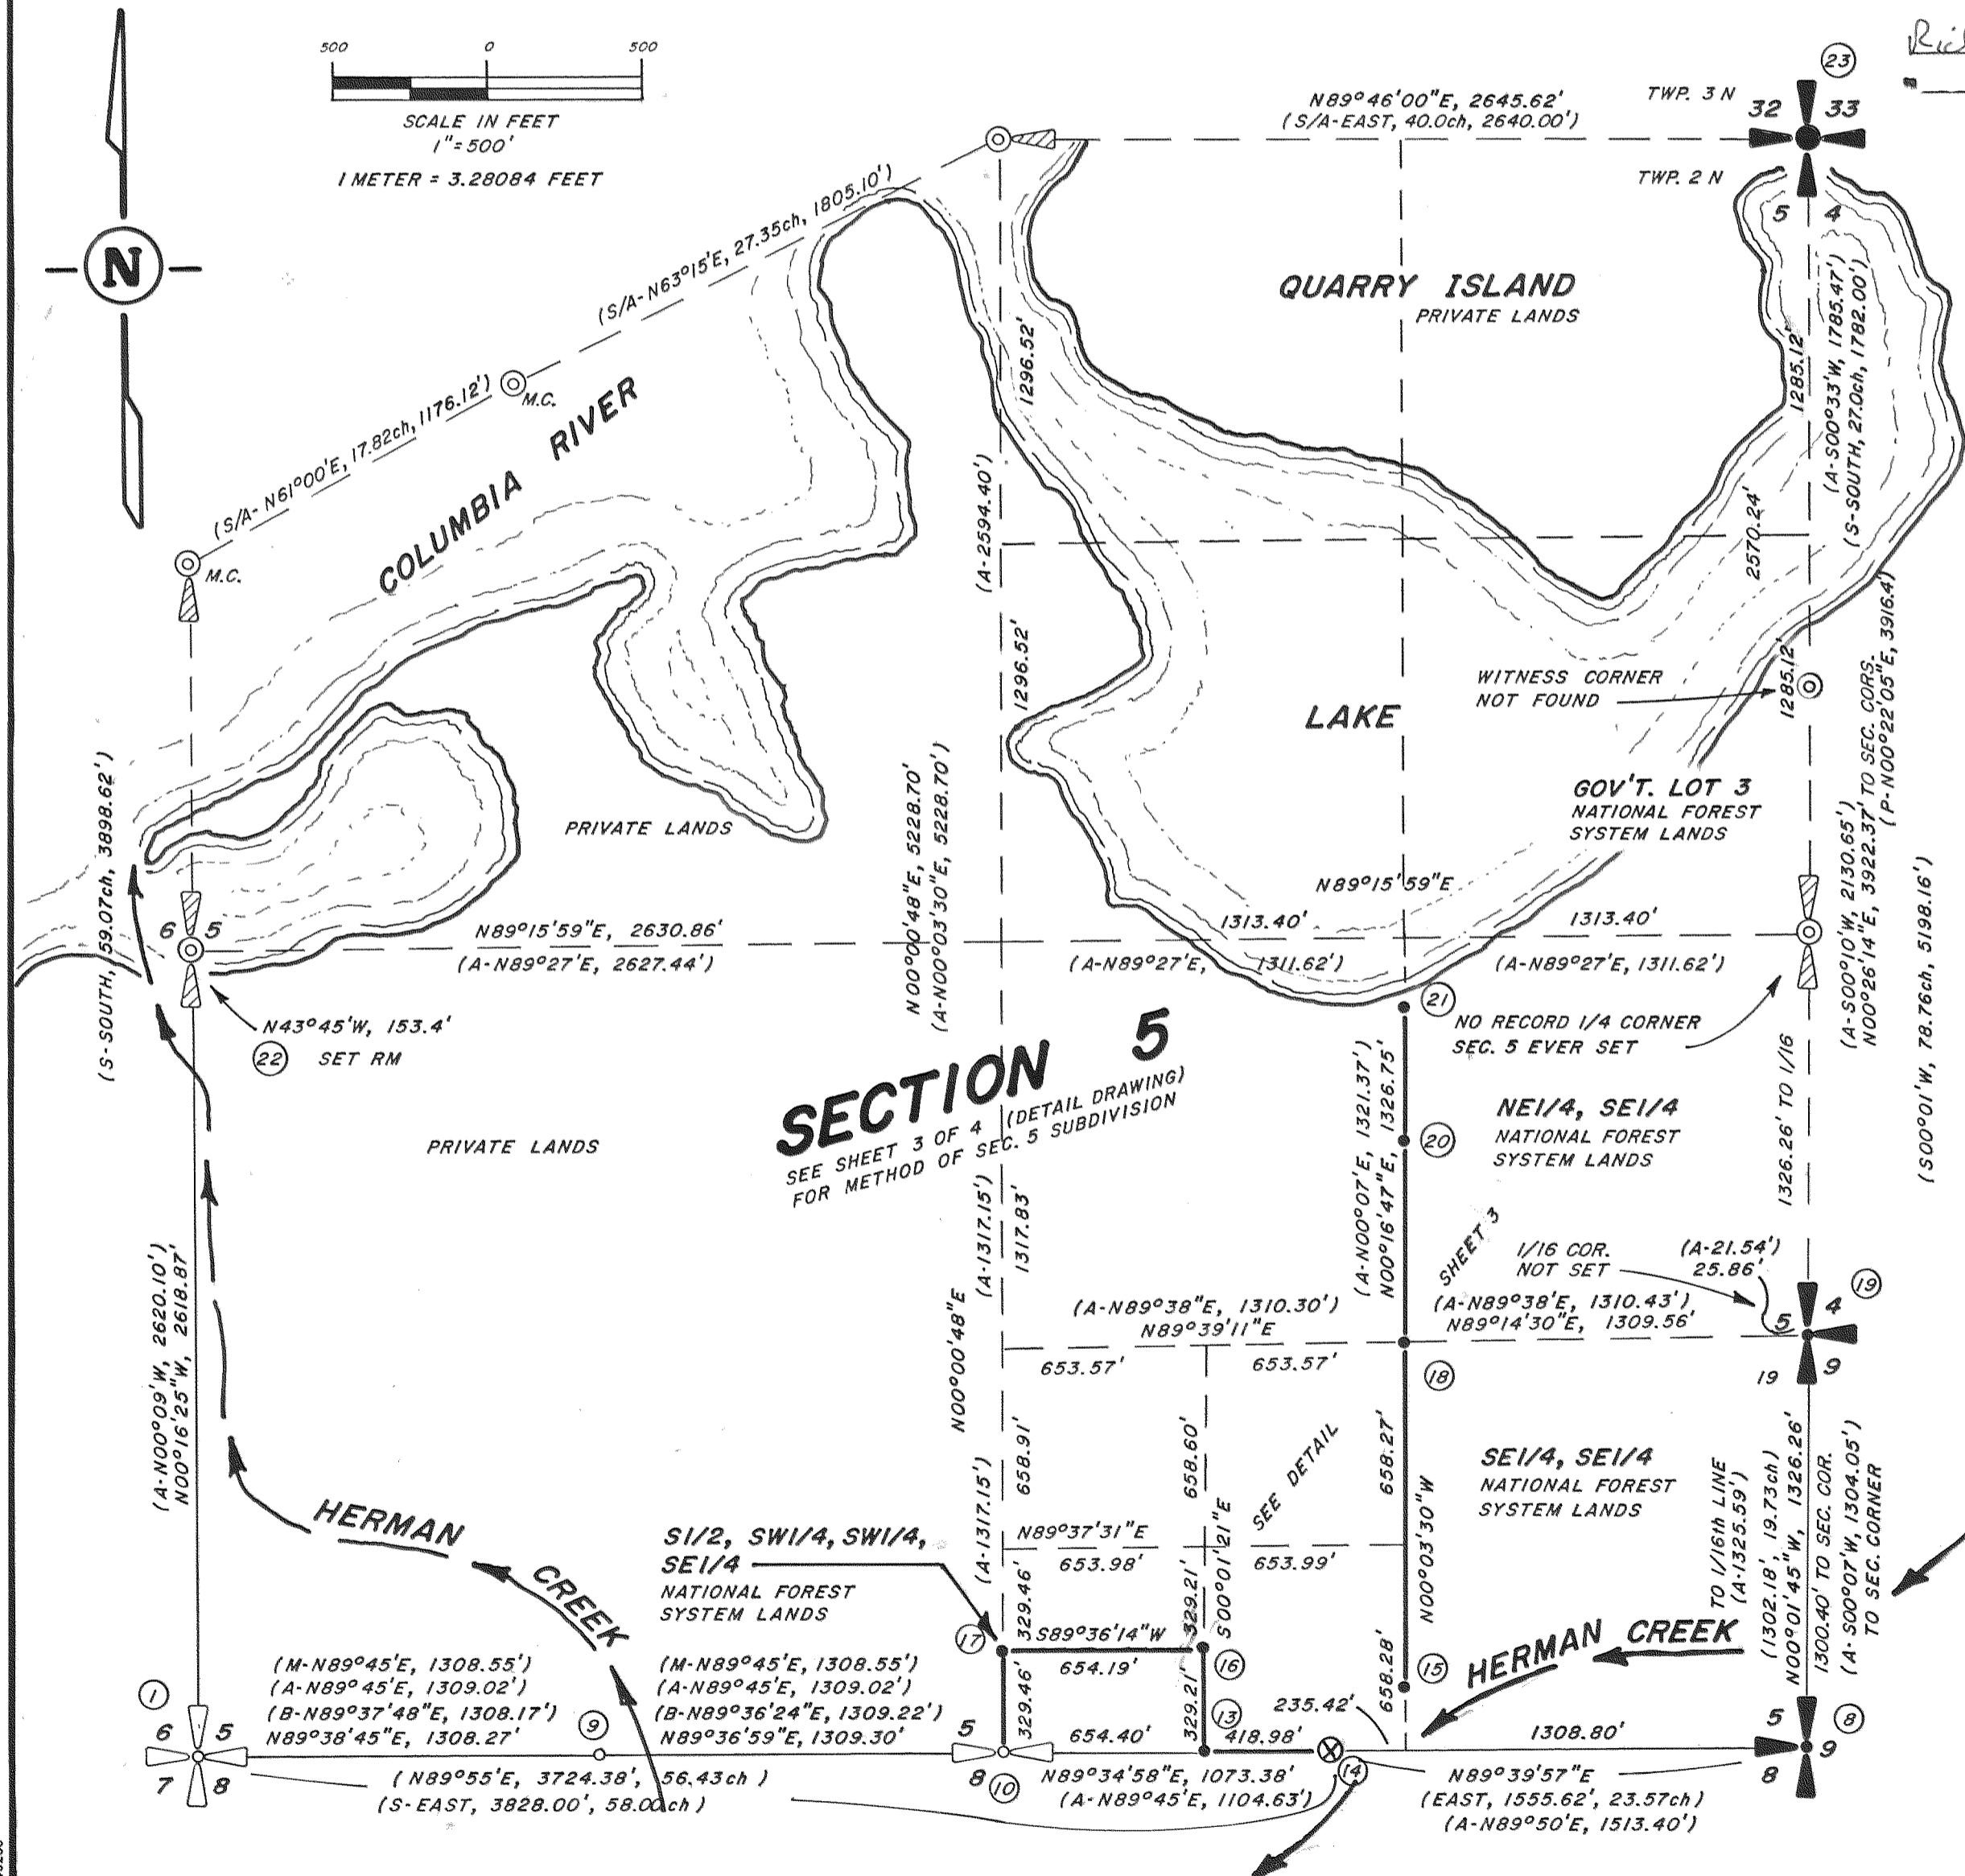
500 0 500
SCALE IN FEET
1" = 500'
1 METER = 3.28084 FEET

N

Ri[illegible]

N89°46'00"E, 2645.62'
(S/A-EAST, 40.0ch, 2640.00')
TWP. 3 N
32 33
(23)
TWP. 2 N
5 4

(S/A-N63°15'E, 27.35ch, 1805.10')
(S/A-N61°00'E, 17.82ch, 1176.12')
M.C.
M.C.

COLUMBIA RIVER

QUARRY ISLAND
PRIVATE LANDS

1296.52'
(A-2594.40')
1296.52'

1285.12'
(A-S00°33'W, 1785.47')
(S-SOUTH, 27.0ch, 1782.00')
2570.24'
1285.12'

LAKE

WITNESS CORNER
NOT FOUND

GOV'T. LOT 3
NATIONAL FOREST
SYSTEM LANDS

(A-S00°10'W, 2130.65') TO SEC. CORS.
N00°26'14"E, 3922.37' TO SEC. CORS.
(P-N00°22'05"E, 3916.4)

(S00°01'W, 78.76ch, 5198.16')

PRIVATE LANDS

N00°00'48"E, 5228.70'
(A-N00°03'30"E, 5228.70')

N89°15'59"E
1313.40'
1313.40'

6 5
N89°15'59"E, 2630.86'
(A-N89°27'E, 2627.44')
(A-N89°27'E, 1311.62')
(A-N89°27'E, 1311.62')

(S-SOUTH, 59.07ch, 3898.62')

N43°45'W, 153.4'
(22) SET RM

(21) NO RECORD 1/4 CORNER
SEC. 5 EVER SET

SECTION 5
SEE SHEET 3 OF 4 (DETAIL DRAWING)
FOR METHOD OF SEC. 5 SUBDIVISION

PRIVATE LANDS

(A-N00°07'E, 1321.37')
N00°16'47"E, 1326.75'
(20)

NE1/4, SE1/4
NATIONAL FOREST
SYSTEM LANDS

1326.26' TO 1/16

SHEET 3

1/16 COR.
NOT SET
(A-21.54')
25.86'
(19)
5 4
9
19

(A-1317.15')
1317.83'
N00°00'48"E

(A-N89°38'E, 1310.30')
N89°39'11"E
(A-N89°38'E, 1310.43')
N89°14'30"E, 1309.56'
653.57'
653.57'
(18)

(A-N00°09'W, 2620.10')
N00°16'25"W, 2618.87'

658.91'
658.60'
658.27'
N00°03'30"W
SEE DETAIL

SE1/4, SE1/4
NATIONAL FOREST
SYSTEM LANDS

HERMAN CREEK

S1/2, SW1/4, SW1/4,
SE1/4
NATIONAL FOREST
SYSTEM LANDS

(A-1317.15')
329.46'
N89°37'31"E
653.98'
653.99'
S00°01'21"E
329.21'
(17)
S89°36'14"W
654.19'
(16)
329.46'
329.21'
654.40'
(13)
418.98'
235.42'
658.28'
(15)

HERMAN CREEK

TO 1/16th LINE
(A-1325.59')
(1302.18', 19.73ch)
N00°01'45"W, 1326.26'
1300.40' TO SEC. COR.
(A-S00°07'W, 1304.05')
TO SEC. CORNER

(1)
6 5
7 8
(M-N89°45'E, 1308.55')
(A-N89°45'E, 1309.02')
(B-N89°37'48"E, 1308.17')
N89°38'45"E, 1308.27'
(9)
(M-N89°45'E, 1308.55')
(A-N89°45'E, 1309.02')
(B-N89°36'24"E, 1309.22')
N89°36'59"E, 1309.30'
5
8 (10)
N89°34'58"E, 1073.38'
(A-N89°45'E, 1104.63')
(14)
1308.80'
5 (8)
9
8
N89°39'57"E
(EAST, 1555.62', 23.57ch)
(A-N89°50'E, 1513.40')
(N89°55'E, 3724.38', 56.43ch)
(S-EAST, 3828.00', 58.00ch)